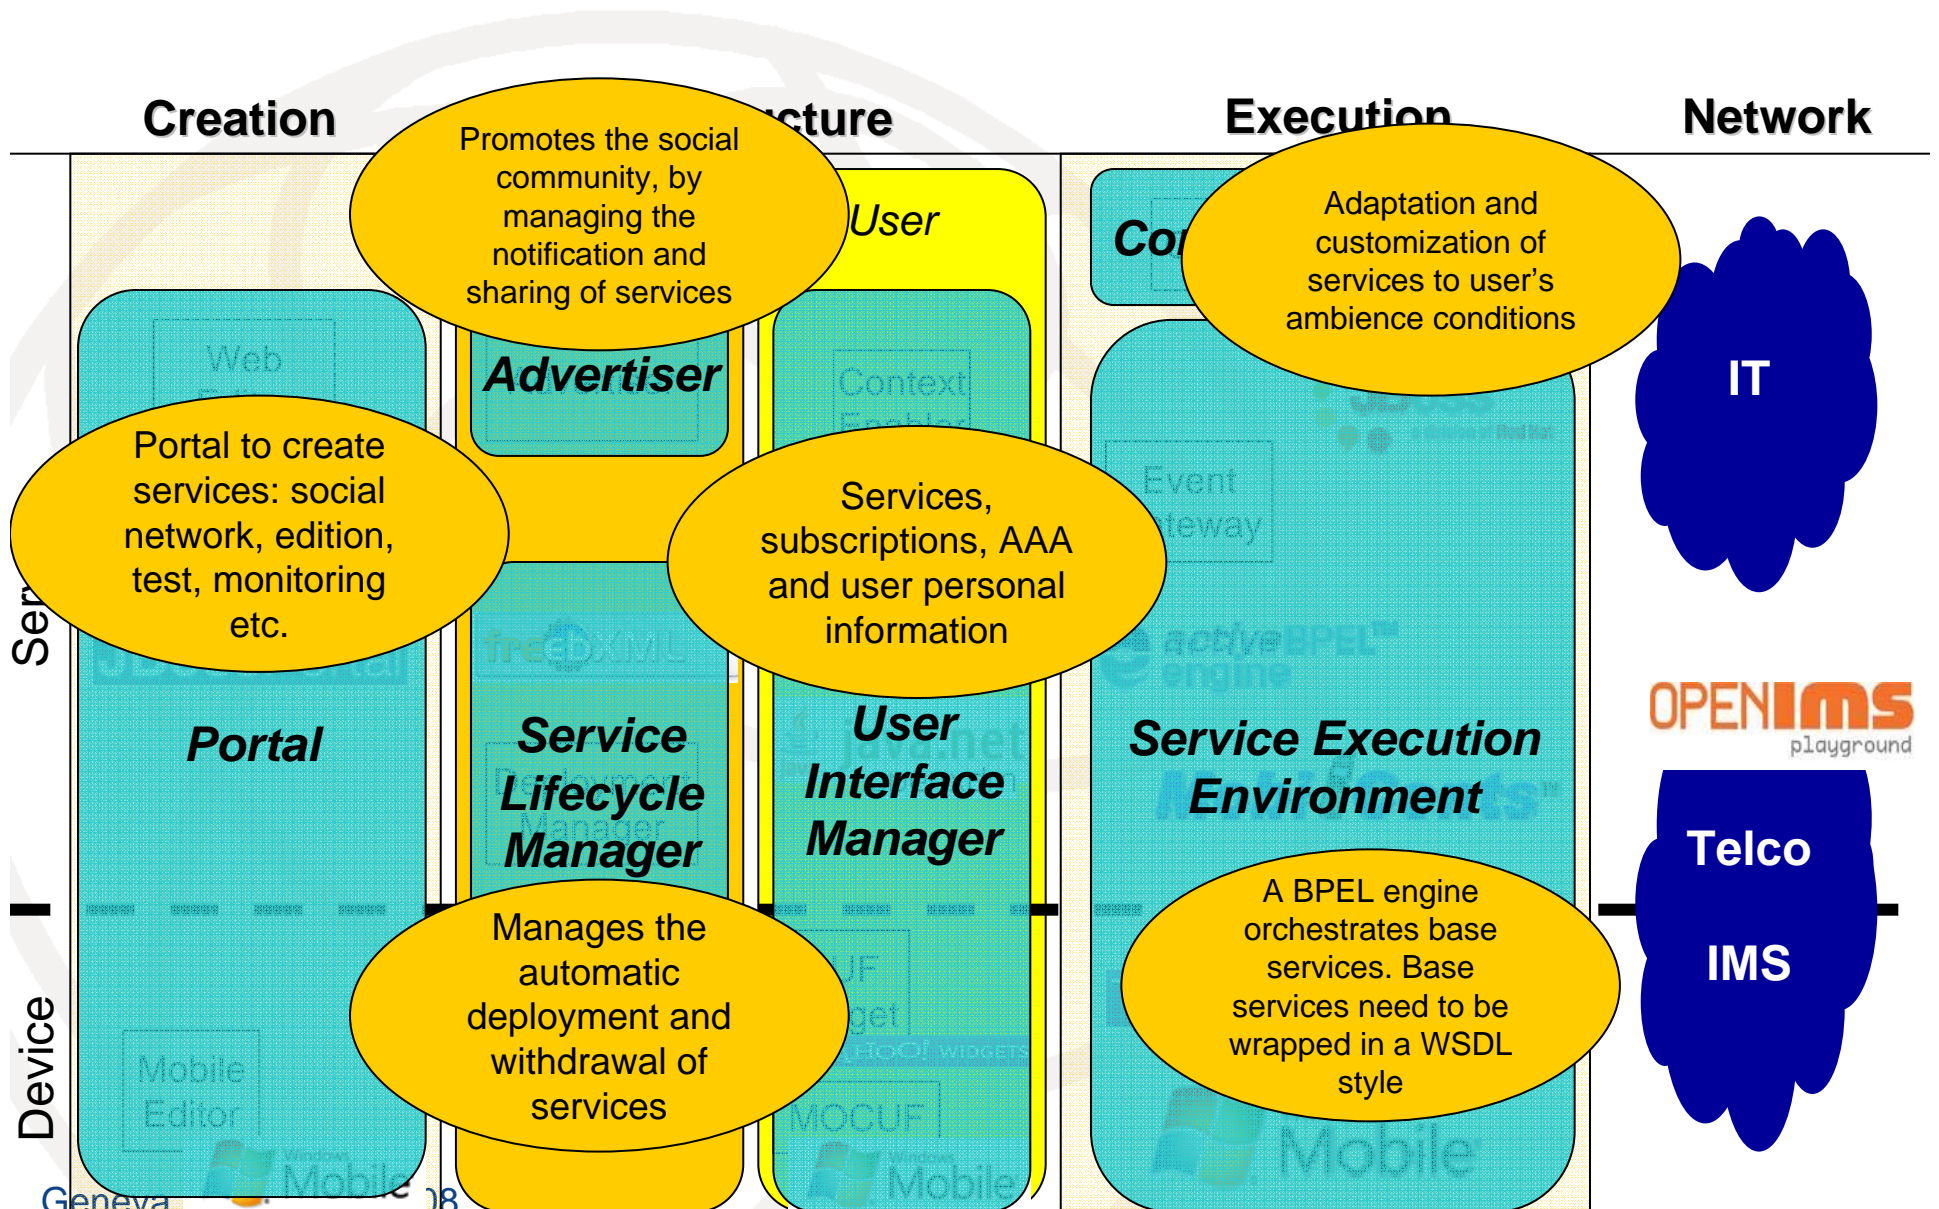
Creation

Promotes the social community, by managing the notification and sharing of services

cture

Execution

Adaptation and customization of services to user's ambience conditions

Network

User

Co

Web

Advertiser

Context

IT

Portal to create services: social network, edition, test, monitoring etc.

Services, subscriptions, AAA and user personal information

Event

teway

Ser

freeDXML

activeBPEL engine

Portal

Service Lifecycle Manager

User Interface Manager

Service Execution Environment

OPENIMS playground

Telco

IMS

Manages the automatic deployment and withdrawal of services

A BPEL engine orchestrates base services. Base services need to be wrapped in a WSDL style

Device

Mobile Editor

UF

get

MOCUF

Mobile

Mobile

Mobile

Geneva

08